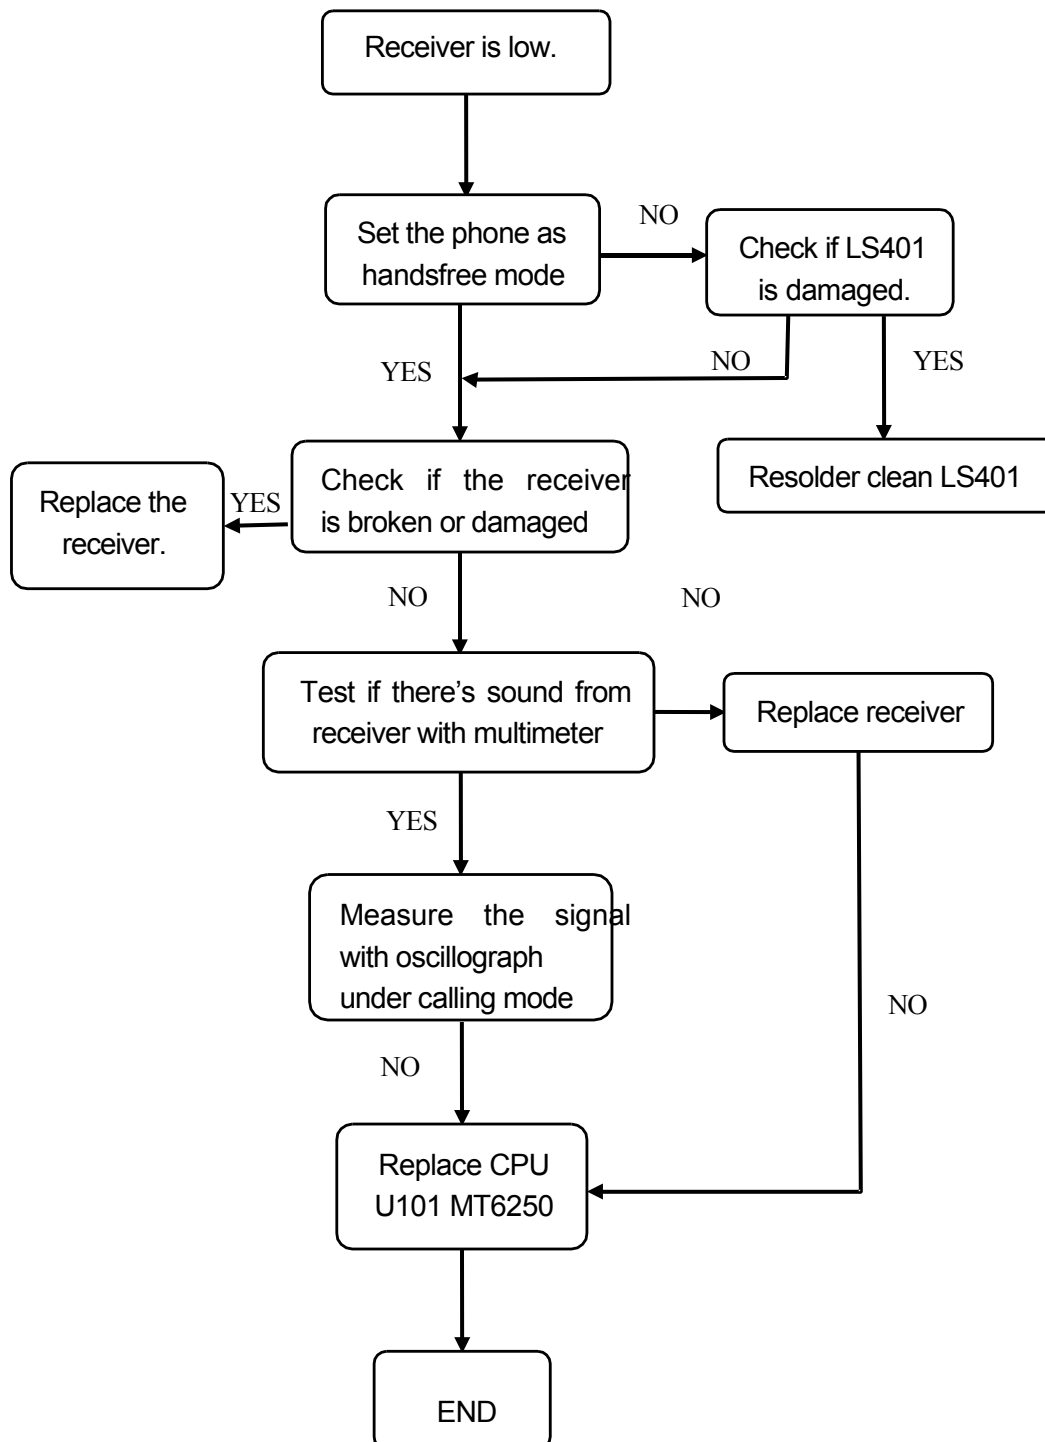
Receiver is low.

Set the phone as handsfree mode

NO

Check if LS401 is damaged.

NO

YES

YES

Resolder clean LS401

Replace the receiver.

YES

Check if the receiver is broken or damaged

NO

NO

Test if there's sound from receiver with multimeter

Replace receiver

YES

Measure the signal with oscillograph under calling mode

NO

NO

Replace CPU U101 MT6250

END